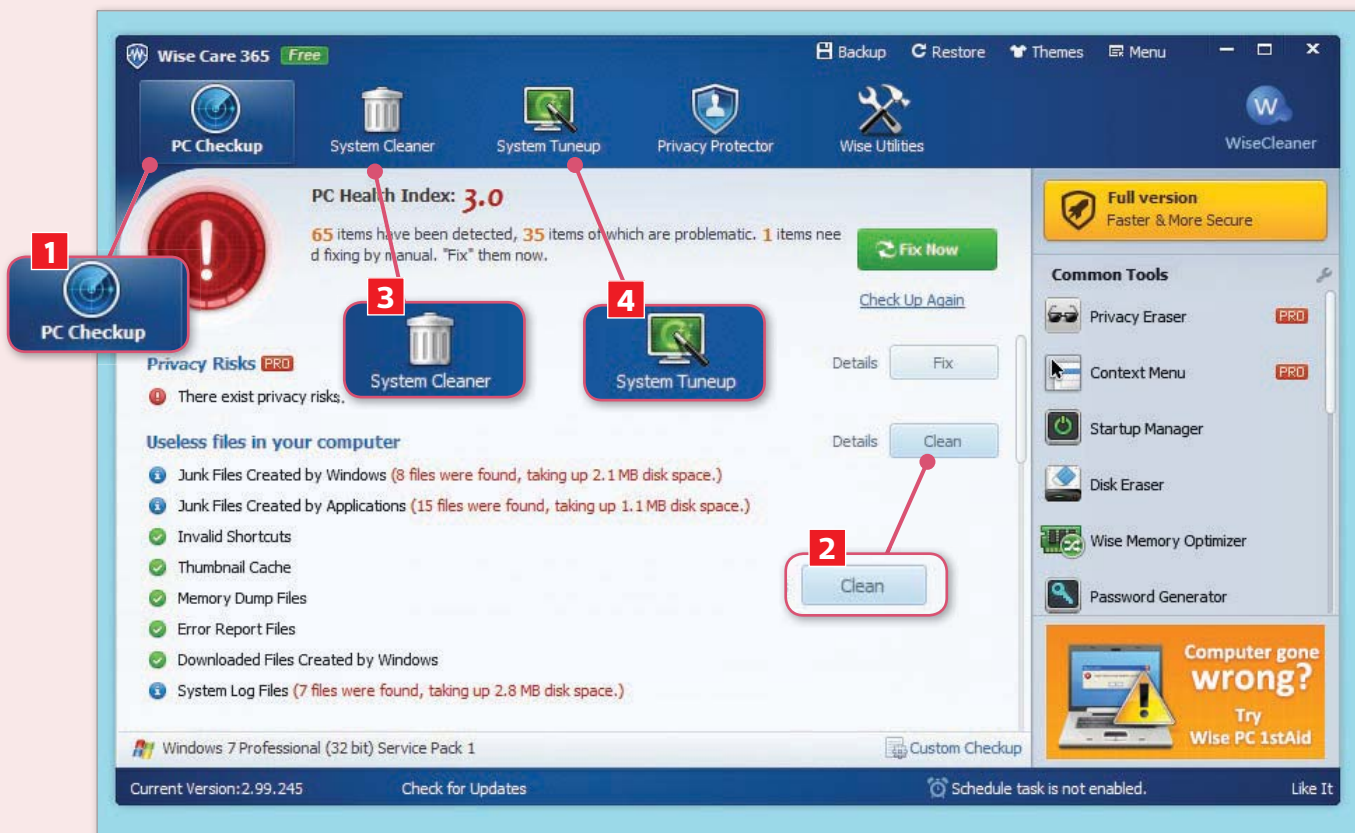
Wise Care 365 Free

Backup Restore Themes Menu

PC Checkup System Cleaner System Tuneup Privacy Protector Wise Utilities WiseCleaner

PC Health Index: 3.0

65 items have been detected, 35 items of which are problematic. 1 items need fixing by manual. "Fix" them now.

Fix Now

Check Up Again

1 PC Checkup

3 System Cleaner

4 System Tuneup

Privacy Risks PRO Details Fix

There exist privacy risks.

Useless files in your computer Details Clean

Junk Files Created by Windows (8 files were found, taking up 2.1 MB disk space.)

Junk Files Created by Applications (15 files were found, taking up 1.1 MB disk space.)

Invalid Shortcuts

Thumbnail Cache

Memory Dump Files

Error Report Files

Downloaded Files Created by Windows

System Log Files (7 files were found, taking up 2.8 MB disk space.)

2 Clean

Full version
Faster & More Secure

Common Tools

Privacy Eraser PRO

Context Menu PRO

Startup Manager

Disk Eraser

Wise Memory Optimizer

Password Generator

Computer gone wrong? Try Wise PC 1stAid

Windows 7 Professional (32 bit) Service Pack 1

Custom Checkup

Current Version:2.99.245 Check for Updates Schedule task is not enabled. Like It